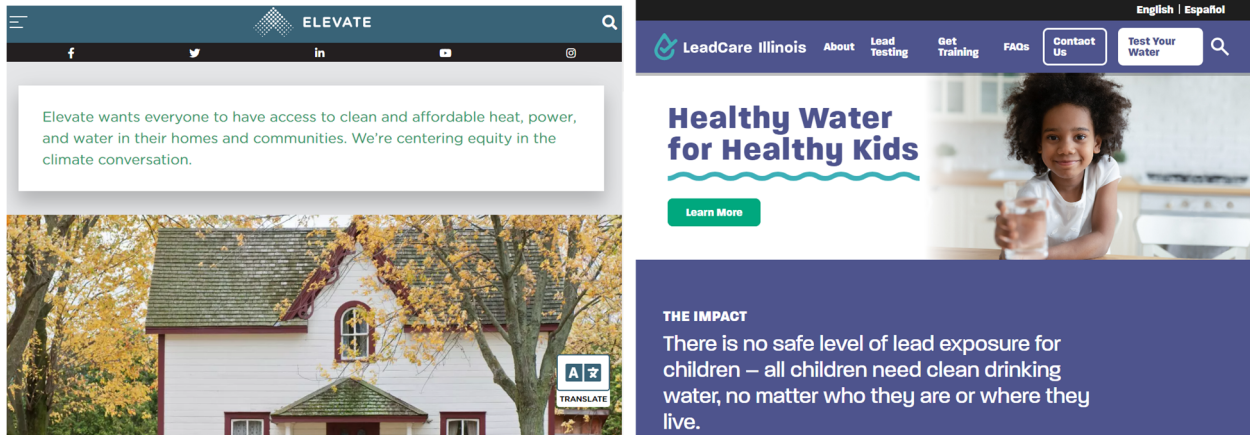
ELEVATE

Elevate wants everyone to have access to clean and affordable heat, power, and water in their homes and communities. We're centering equity in the climate conversation.

TRANSLATE

English | Español

LeadCare Illinois

About

Lead Testing

Get Training

FAQs

Contact Us

Test Your Water

Healthy Water for Healthy Kids

Learn More

THE IMPACT

There is no safe level of lead exposure for children – all children need clean drinking water, no matter who they are or where they live.